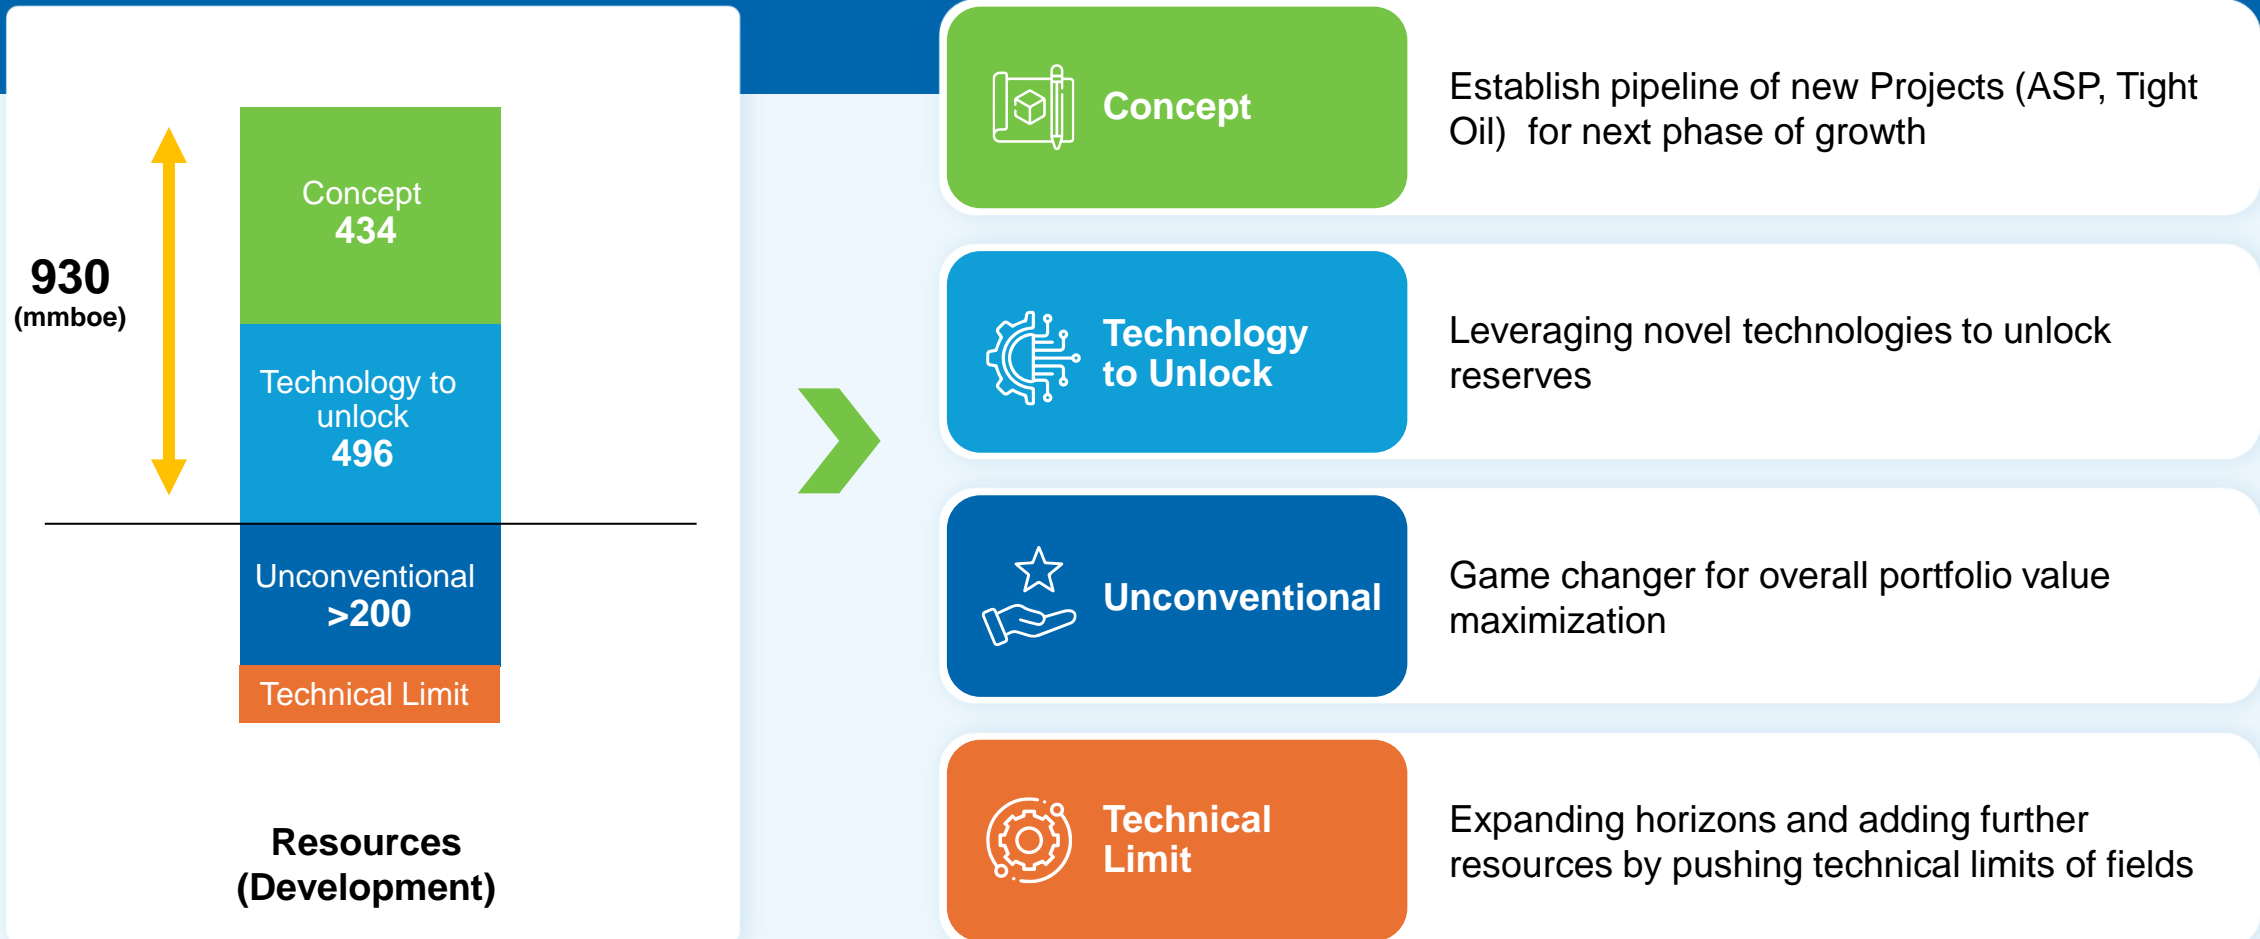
930
(mmboe)

Concept
434

Technology to unlock
496

Unconventional
>200

Technical Limit

Resources
(Development)

Concept

Establish pipeline of new Projects (ASP, Tight Oil) for next phase of growth

Technology to Unlock

Leveraging novel technologies to unlock reserves

Unconventional

Game changer for overall portfolio value maximization

Technical Limit

Expanding horizons and adding further resources by pushing technical limits of fields